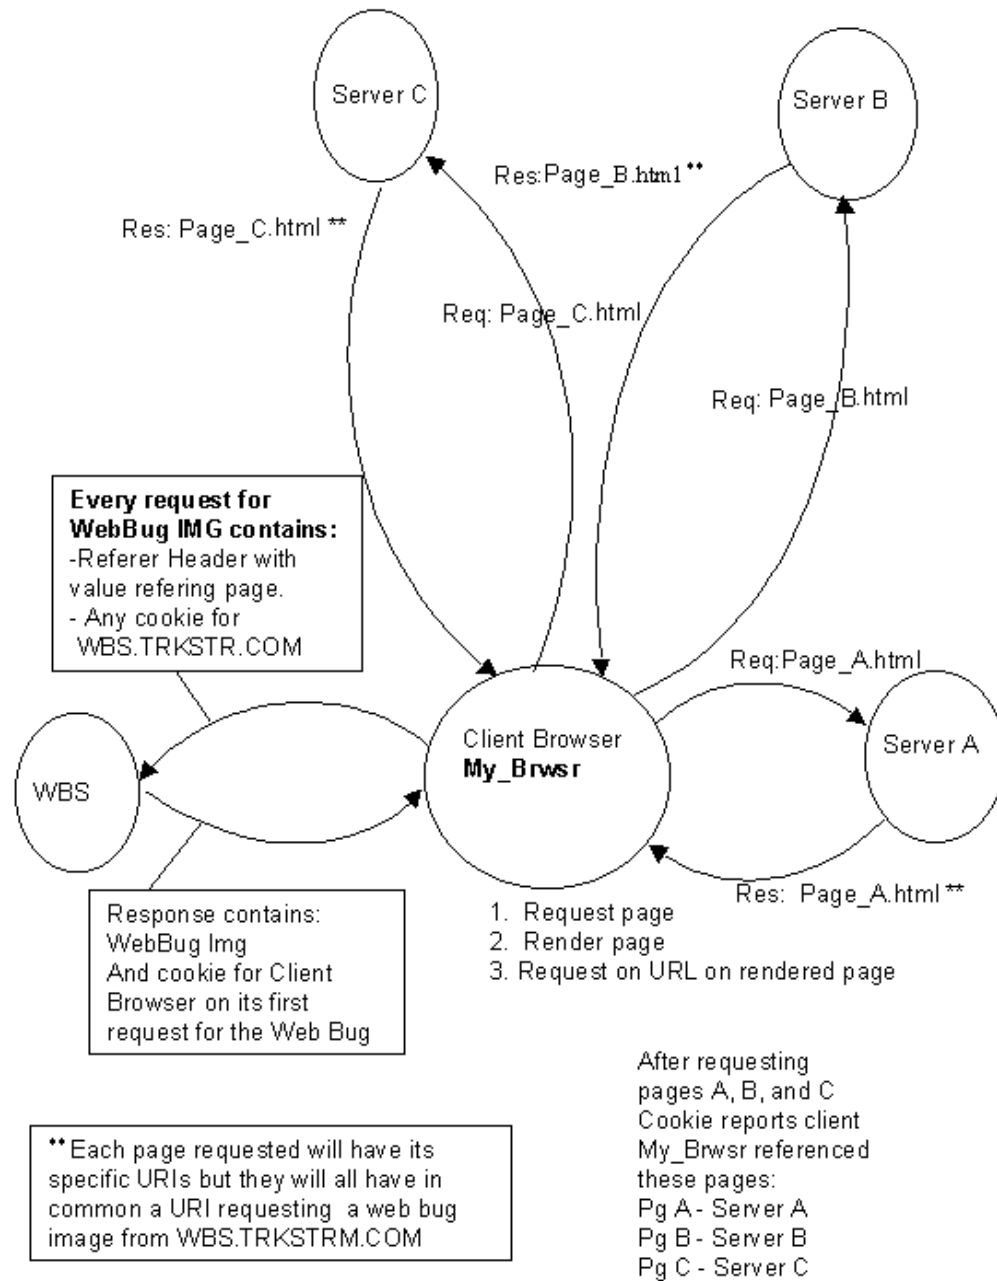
Server C

Server B

Res:Page_B.htm1**

Res: Page_C.html **

Req: Page_C.html

Req: Page_B.html

**Every request for WebBug IMG contains:**
-Referer Header with value refering page.
- Any cookie for WBS.TRKSTR.COM

Req:Page_A.html

Client Browser
**My_Brwsr**

Server A

WBS

Res: Page_A.html **

Response contains:
WebBug Img
And cookie for Client Browser on its first request for the Web Bug

1. Request page
2. Render page
3. Request on URL on rendered page

After requesting pages A, B, and C Cookie reports client My_Brwsr referenced these pages:
Pg A - Server A
Pg B - Server B
Pg C - Server C

** Each page requested will have its specific URIs but they will all have in common a URI requesting a web bug image from WBS.TRKSTRM.COM